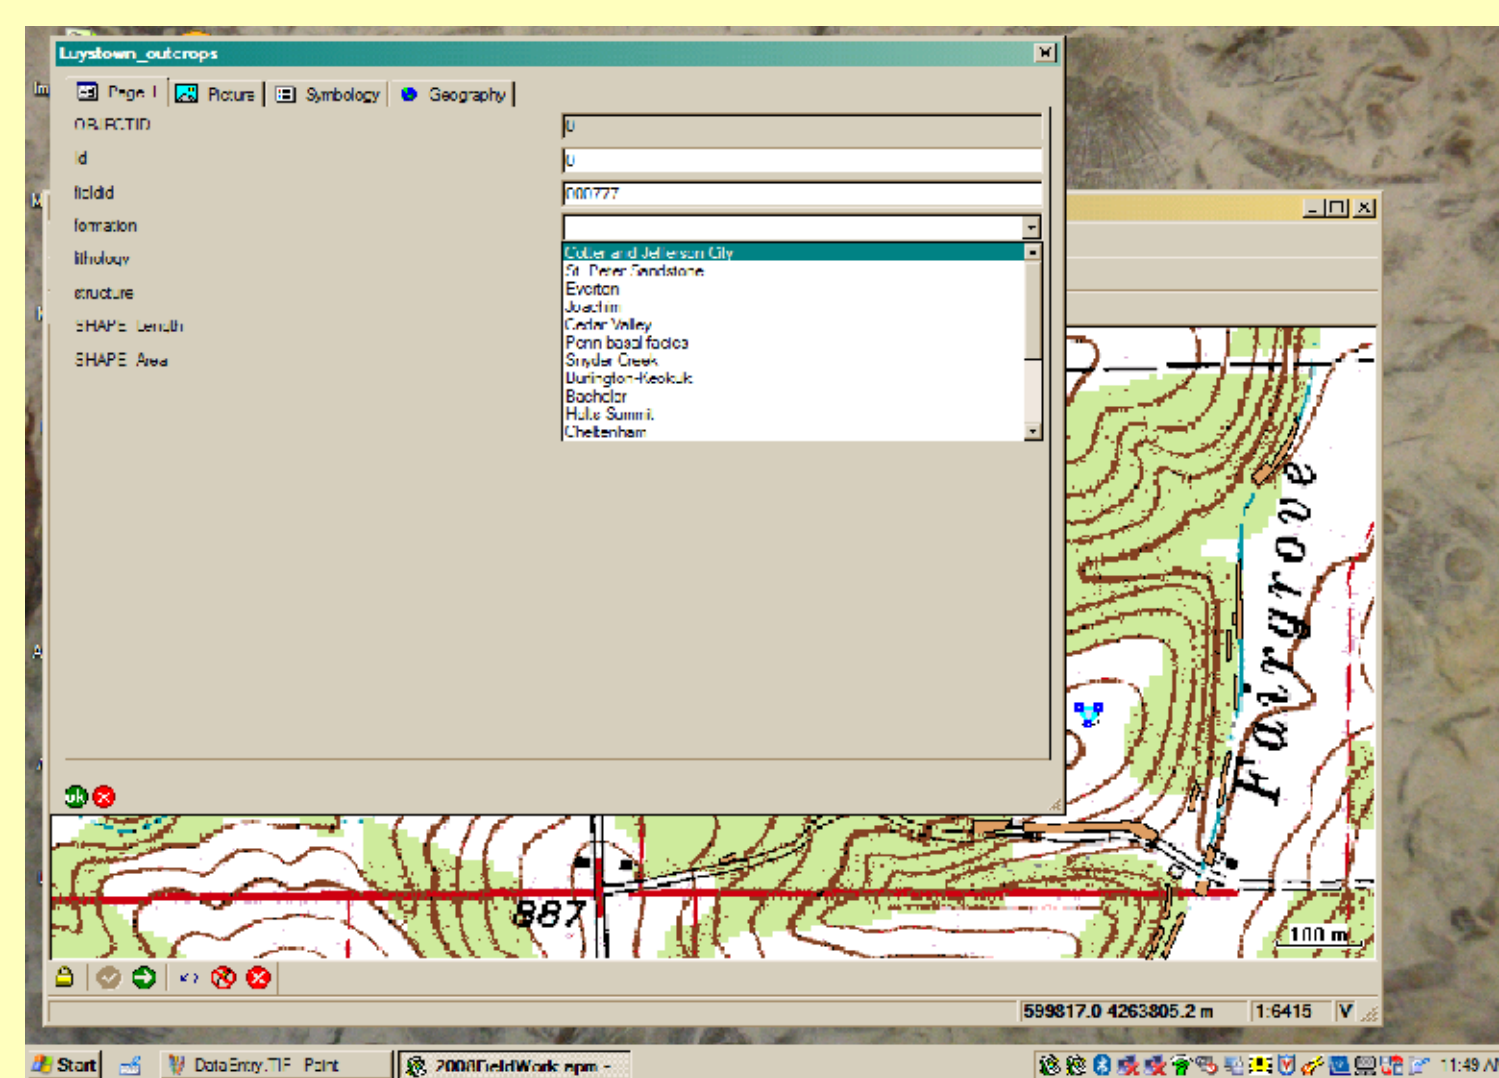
Luystown_outcrops

Page 1 | Picture | Symbology | Geography

OBJECTID
id
fieldid
formation
lithology
structure
SHAPE_Length
SHAPE_Area

0
0
000777

Cotter and Jefferson City
St. Peter Sandstone
Everton
Joachim
Cedar Valley
Penn basal facies
Snyder Creek
Burlington-Keokuk
Bachelor
Hulls Summit
Cheltenham

Fairgrove
887
100 m

599817.0 4263805.2 m
1:6415
V

Start
DataEntry.TIF - Paint
2008FieldWork.apm -
1:49 A